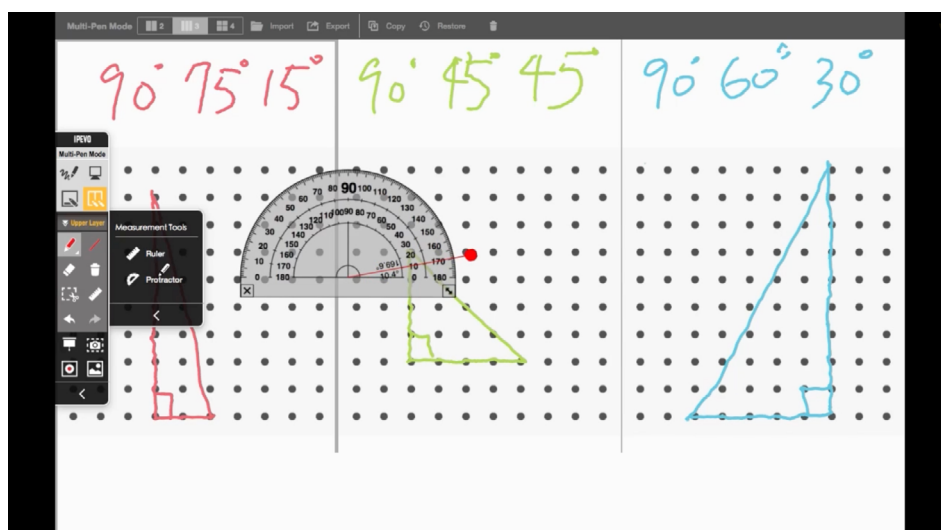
Multi-Pen Mode 2 3 4 Import Export Copy Restore

$90^\circ$ $75^\circ$ $15^\circ$

$90^\circ$ $45^\circ$ $45^\circ$

$90^\circ$ $60^\circ$ $30^\circ$

IPEVO
Multi-Pen Mode
Upper Layer

Measurement Tools
Ruler
Protractor

90
80 100
70 110
60 120
50 130
40 140
30 150
20 160
10 170
0 180
100 80
110 70
120 60
130 50
140 40
150 30
160 20
170 10
180 0
9.69°
10.4°